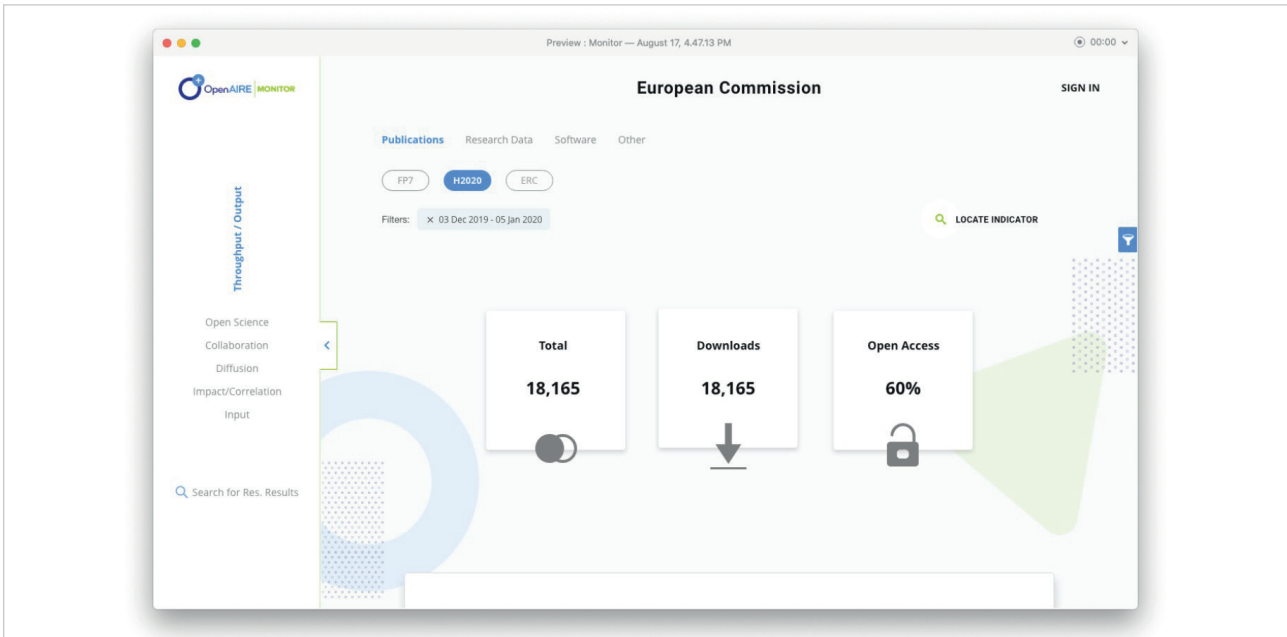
Preview : Monitor — August 17, 4.47.13 PM

00:00

OpenAIRE MONITOR

European Commission

SIGN IN

Throughput / Output

Open Science
Collaboration
Diffusion
Impact/Correlation
Input

Search for Res. Results

Publications Research Data Software Other

FP7 H2020 ERC

Filters: × 03 Dec 2019 - 05 Jan 2020

LOCATE INDICATOR

Total
18,165

Downloads
18,165

Open Access
60%